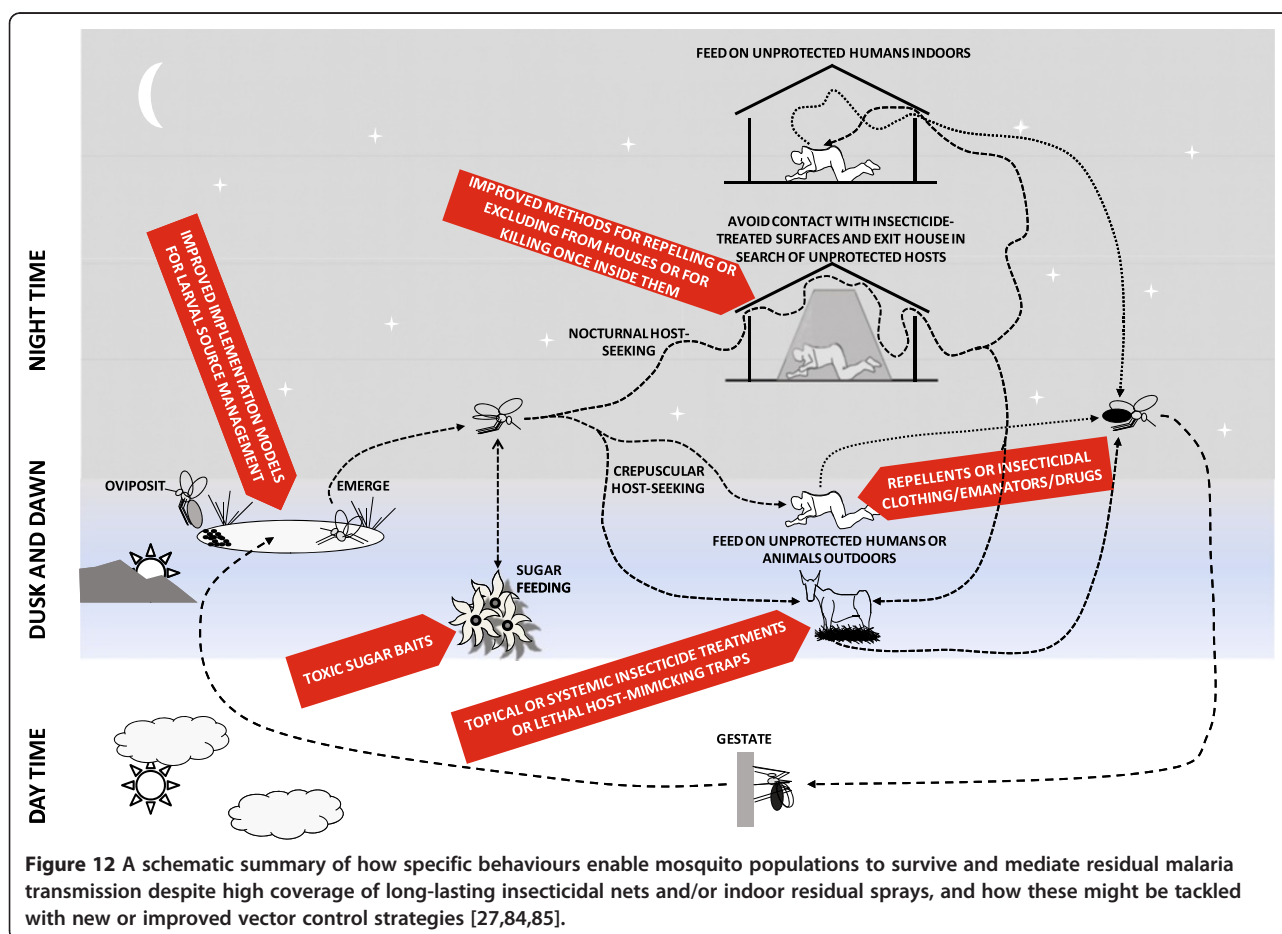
NIGHT TIME

DUSK AND DAWN

DAY TIME

FEED ON UNPROTECTED HUMANS INDOORS

IMPROVED METHODS FOR REPELLING OR EXCLUDING FROM HOUSES OR FOR KILLING ONCE INSIDE THEM

AVOID CONTACT WITH INSECTICIDE-TREATED SURFACES AND EXIT HOUSE IN SEARCH OF UNPROTECTED HOSTS

IMPROVED IMPLEMENTATION MODELS FOR LARVAL SOURCE MANAGEMENT

NOCTURNAL HOST-SEEKING

OVIPOSIT

EMERGE

CREPUSCULAR HOST-SEEKING

REPELLENTS OR INSECTICIDAL CLOTHING/EMANATORS/DRUGS

FEED ON UNPROTECTED HUMANS OR ANIMALS OUTDOORS

SUGAR FEEDING

TOXIC SUGAR BAITS

TOPICAL OR SYSTEMIC INSECTICIDE TREATMENTS OR LETHAL HOST-MIMICKING TRAPS

GESTATE

Figure 12 A schematic summary of how specific behaviours enable mosquito populations to survive and mediate residual malaria transmission despite high coverage of long-lasting insecticidal nets and/or indoor residual sprays, and how these might be tackled with new or improved vector control strategies [27,84,85].